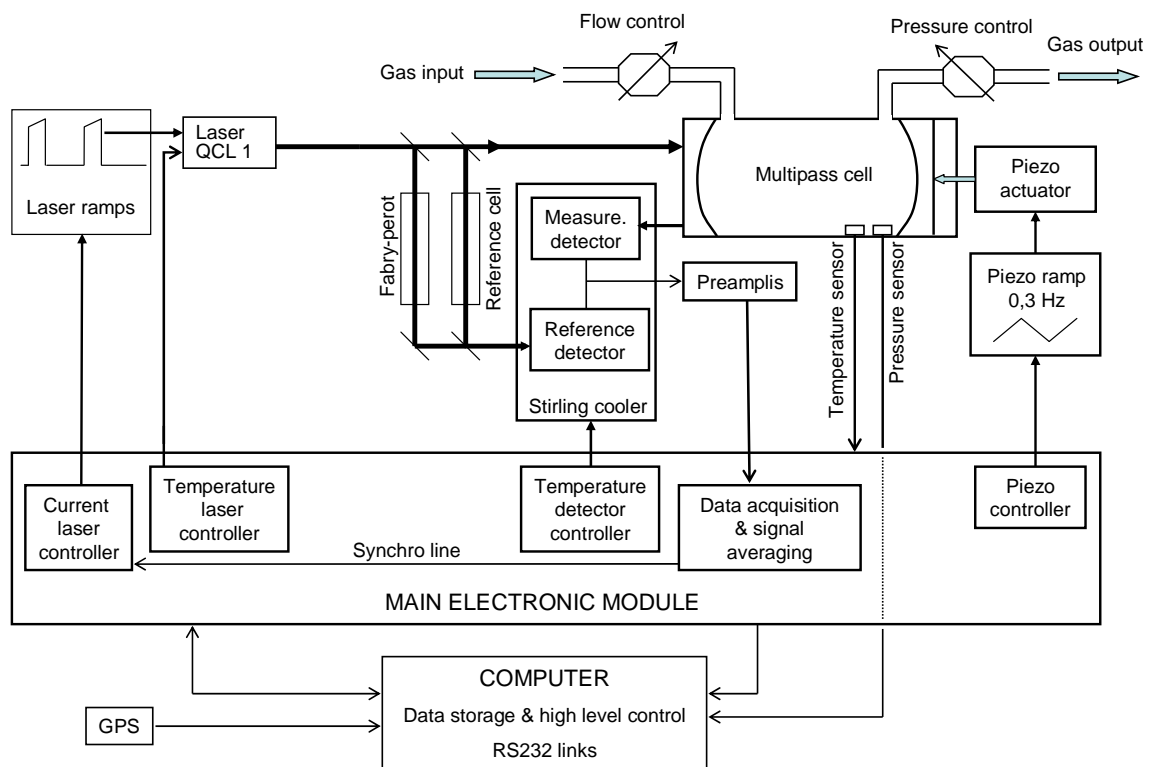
Flow control

Pressure control

Gas input

Gas output

Laser ramps

Laser QCL 1

Fabry-perot

Reference cell

Multipass cell

Piezo actuator

Measure. detector

Preamplis

Reference detector

Stirling cooler

Temperature sensor

Pressure sensor

Piezo ramp 0,3 Hz

Current laser controller

Temperature laser controller

Temperature detector controller

Data acquisition & signal averaging

Piezo controller

Synchro line

MAIN ELECTRONIC MODULE

GPS

COMPUTER

Data storage & high level control

RS232 links